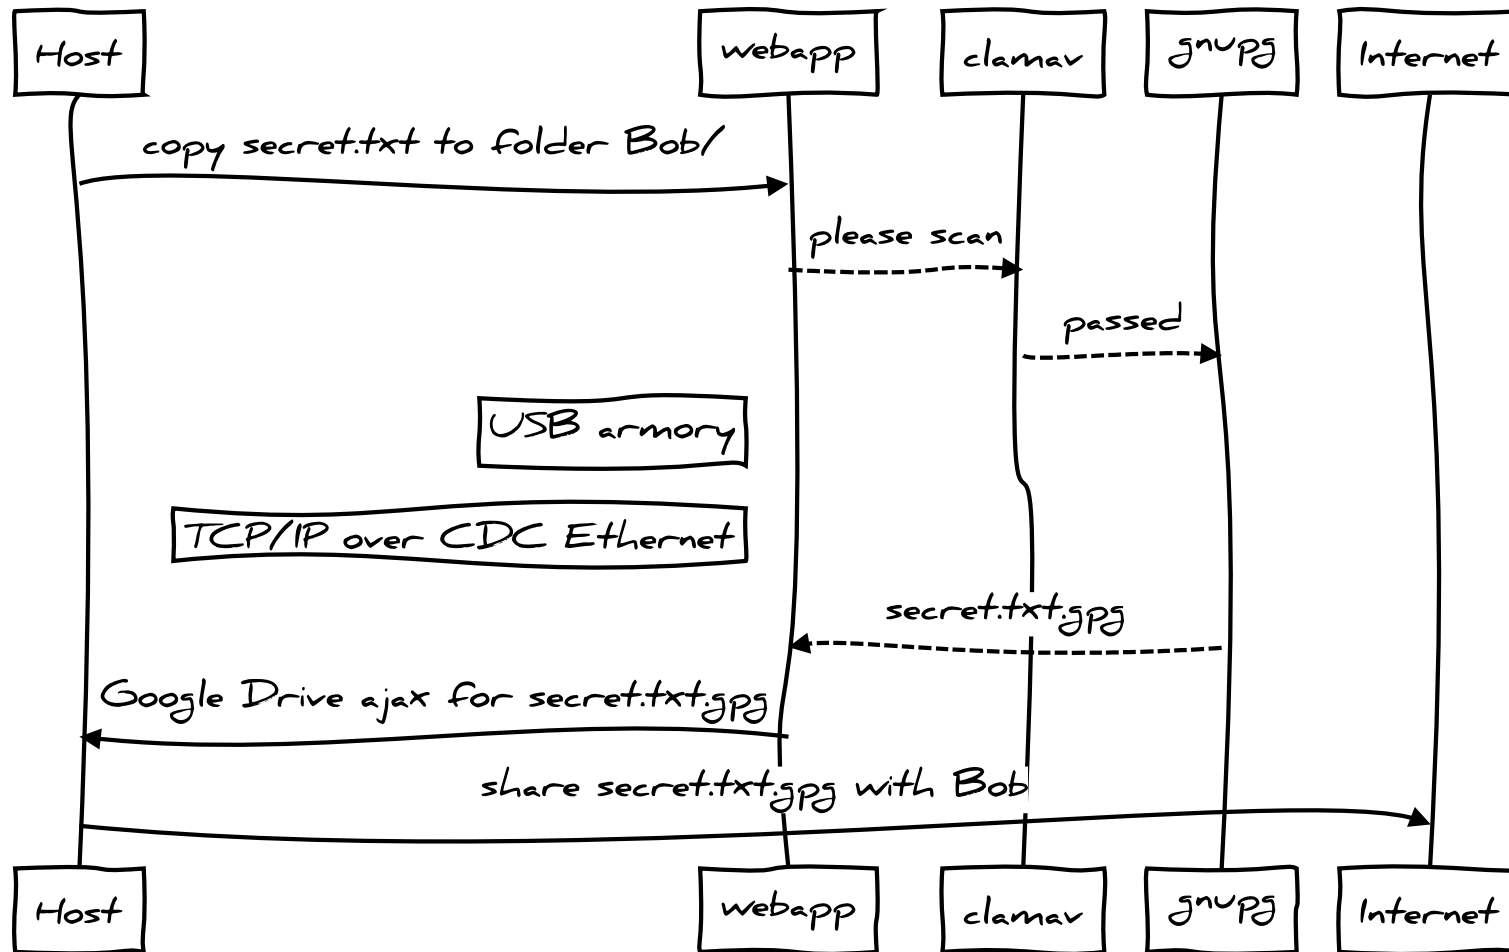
Host

webapp

clamav

gnupg

Internet

copy secret.txt to folder Bob/

please scan

passed

USB armory

TCP/IP over CDC Ethernet

secret.txt.gpg

Google Drive ajax for secret.txt.gpg

share secret.txt.gpg with Bob

Host

webapp

clamav

gnupg

Internet